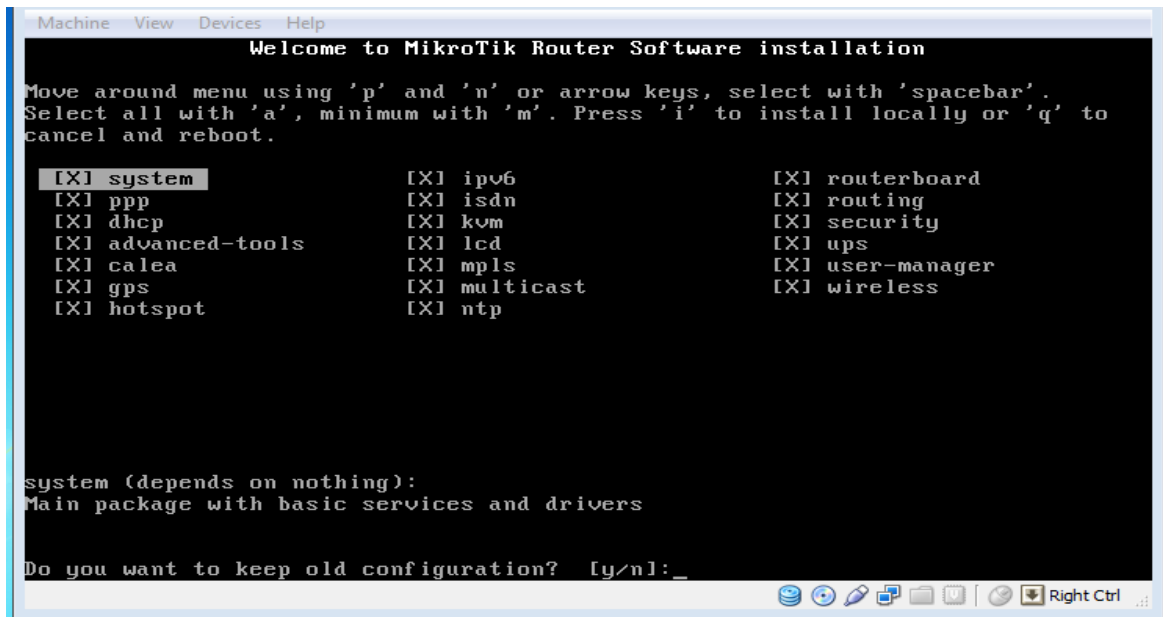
Machine View Devices Help

Welcome to MikroTik Router Software installation

Move around menu using 'p' and 'n' or arrow keys, select with 'spacebar'. Select all with 'a', minimum with 'm'. Press 'i' to install locally or 'q' to cancel and reboot.

[X] system
[X] ppp
[X] dhcp
[X] advanced-tools
[X] calea
[X] gps
[X] hotspot

[X] ipv6
[X] isdn
[X] kvm
[X] lcd
[X] mpls
[X] multicast
[X] ntp

[X] routerboard
[X] routing
[X] security
[X] ups
[X] user-manager
[X] wireless

system (depends on nothing):
Main package with basic services and drivers

Do you want to keep old configuration? [y/n]:_

Right Ctrl